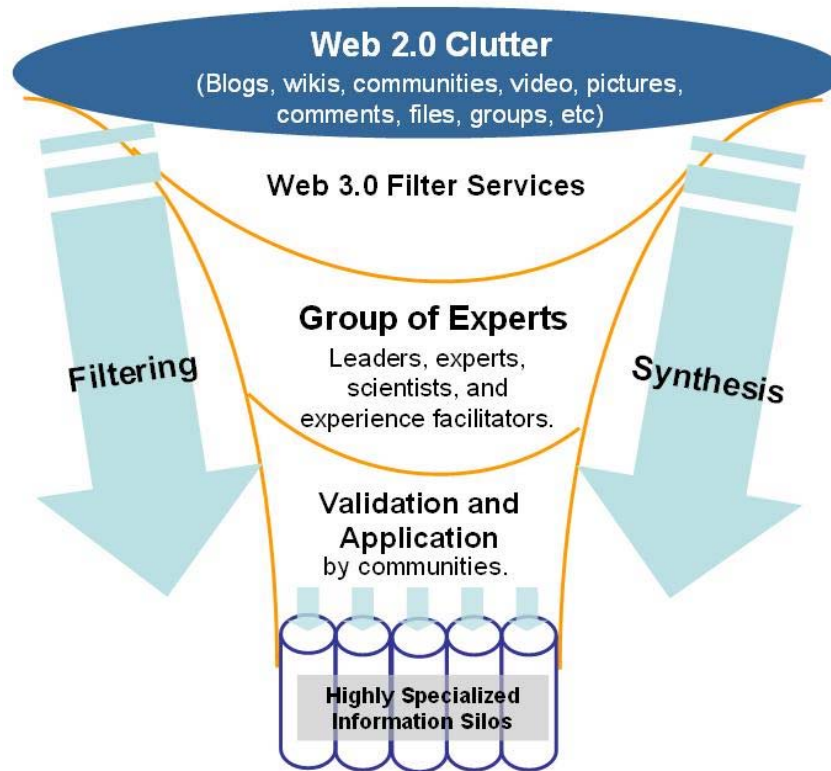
Web 2.0 Clutter
(Blogs, wikis, communities, video, pictures, comments, files, groups, etc)

Web 3.0 Filter Services

Filtering

Synthesis

Group of Experts
Leaders, experts, scientists, and experience facilitators.

Validation and Application
by communities.

Highly Specialized Information Silos